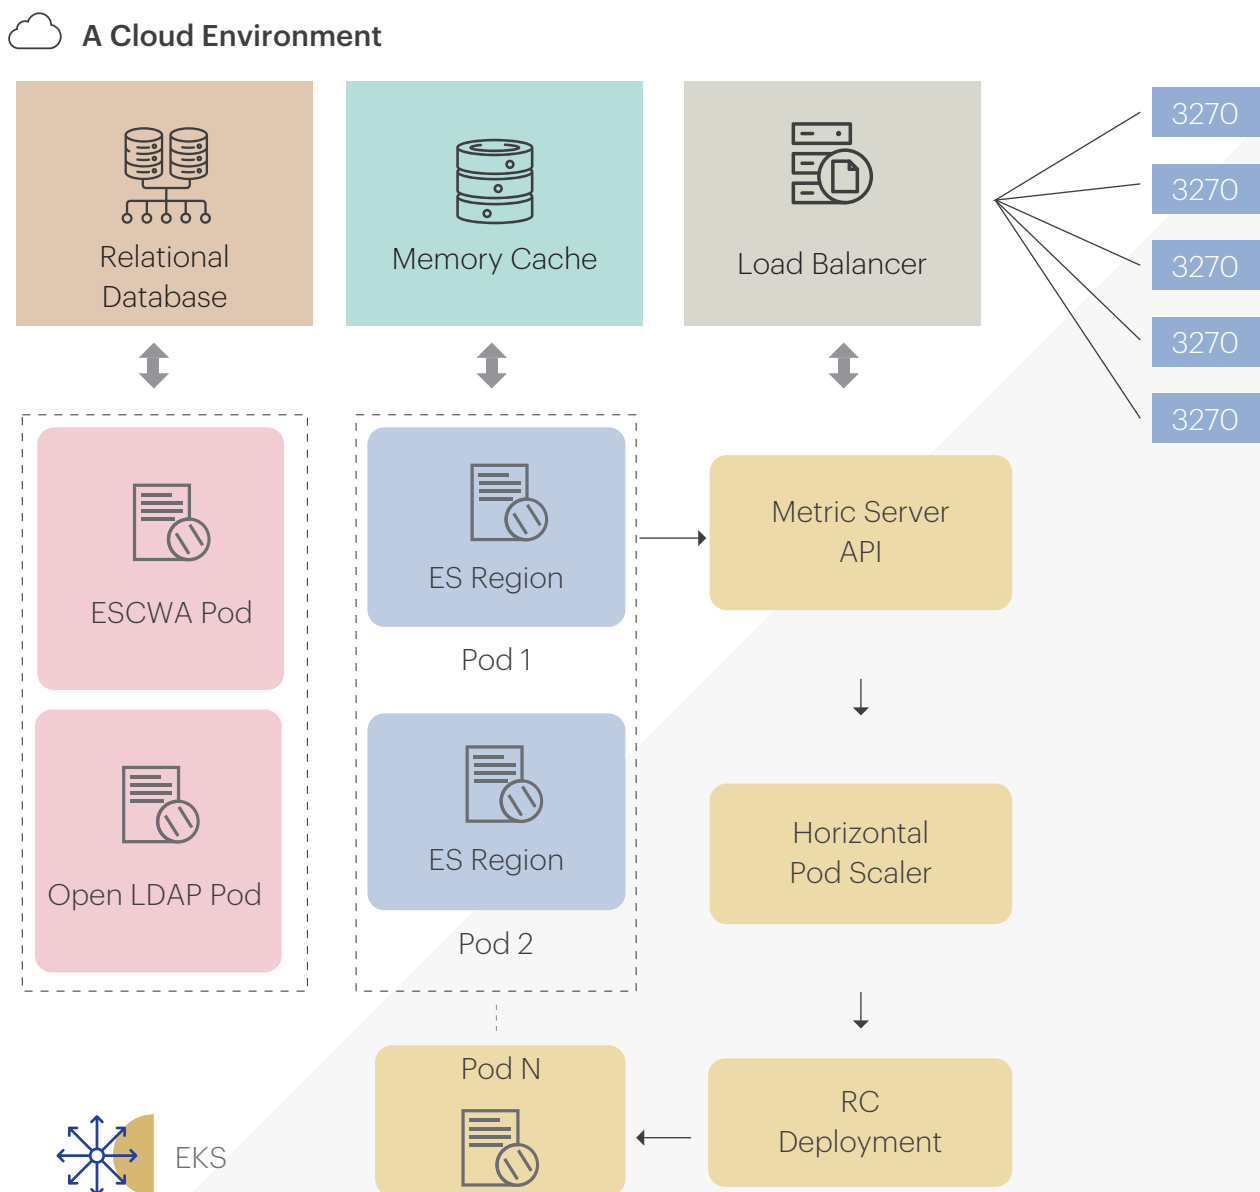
A Cloud Environment

Relational Database

Memory Cache

Load Balancer

3270

3270

3270

3270

3270

ESCWA Pod

Open LDAP Pod

ES Region

Pod 1

ES Region

Pod 2

Metric Server API

Horizontal Pod Scaler

RC Deployment

Pod N

EKS